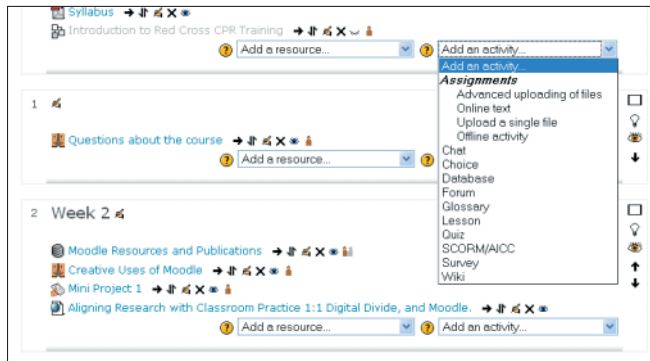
Syllabus
Introduction to Red Cross CPR Training
Add a resource...
Add an activity...
Add an activity...
Assignments
Advanced uploading of files
Online text
Upload a single file
Offline activity
Chat
Choice
Database
Forum
Glossary
Lesson
Quiz
SCORM/AICC
Survey
Wiki

1
Questions about the course
Add a resource...

2 Week 2
Moodle Resources and Publications
Creative Uses of Moodle
Mini Project 1
Aligning Research with Classroom Practice 1:1 Digital Divide, and Moodle.
Add a resource...
Add an activity...